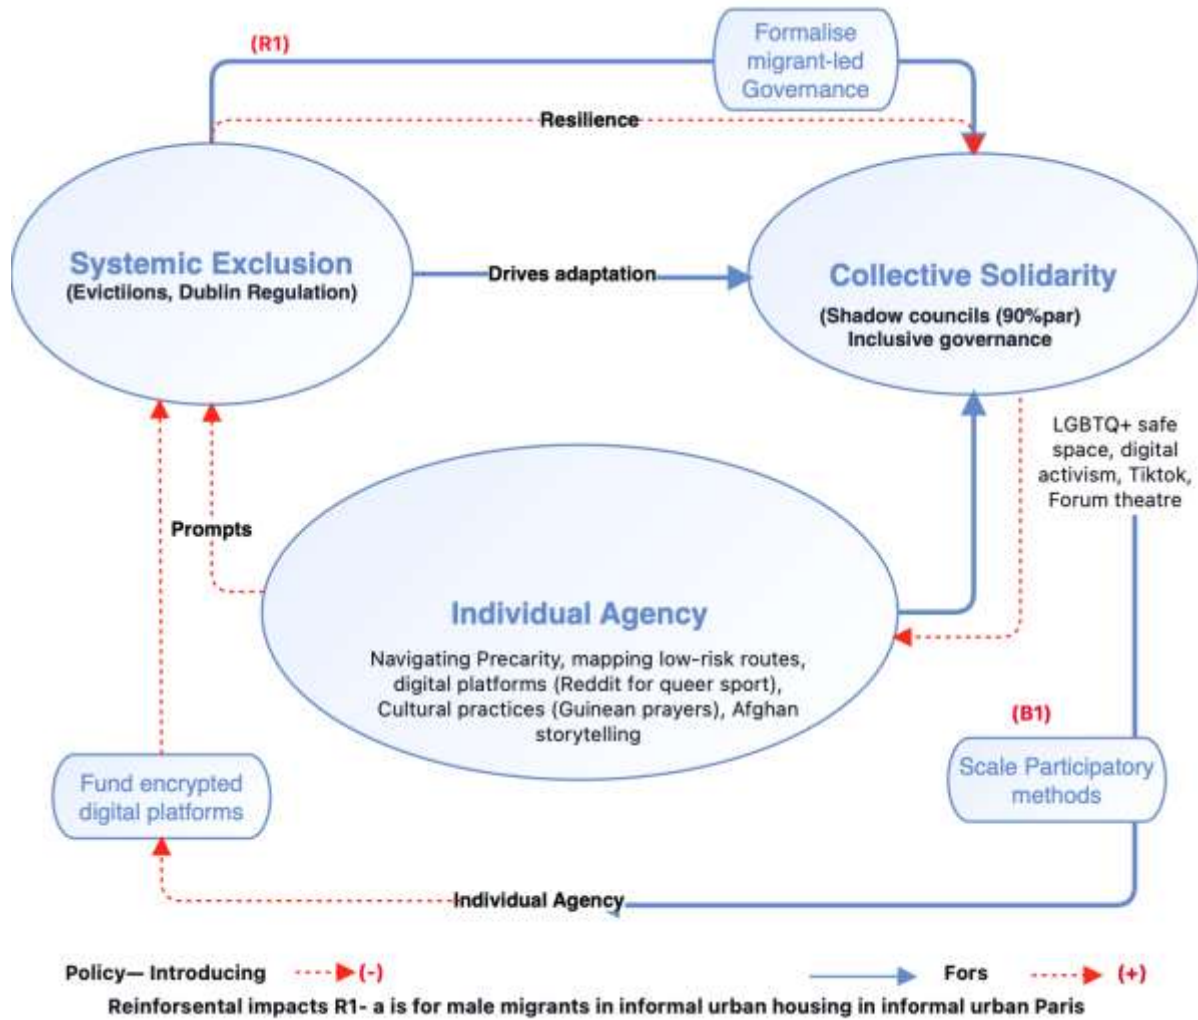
(R1)

Formalise migrant-led Governance

Resilience

Systemic Exclusion
(Evictiions, Dublin Regulation)

Drives adaptation

Collective Solidarity
(Shadow councils (90%par)
Inclusive governance

LGBTQ+ safe space, digital activism, Tiktok, Forum theatre

Prompts

Individual Agency
Navigating Precarity, mapping low-risk routes, digital platforms (Reddit for queer sport), Cultural practices (Guinean prayers), Afghan storytelling

(B1)

Scale Participatory methods

Fund encrypted digital platforms

Individual Agency

Policy— Introducing (-)

Fors (+)

Reinforsental impacts R1- a is for male migrants in informal urban housing in informal urban Paris